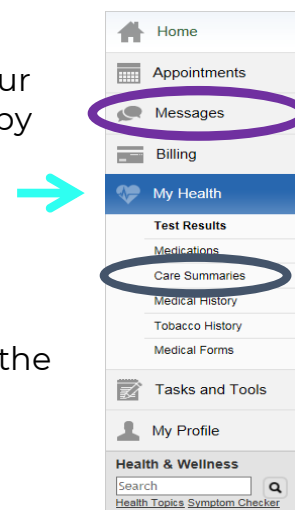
ur
by
the

Home
Appointments
Messages
Billing
My Health
Test Results
Medications
Care Summaries
Medical History
Tobacco History
Medical Forms
Tasks and Tools
My Profile
Health & Wellness
Search
Health Topics Symptom Checker